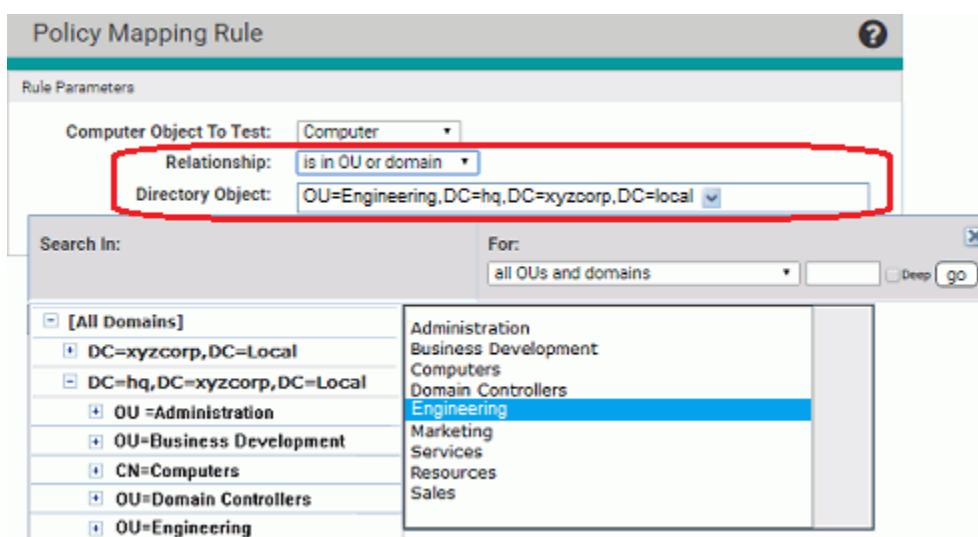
Policy Mapping Rule

Rule Parameters

Computer Object To Test: Computer

Relationship: is in OU or domain

Directory Object: OU=Engineering,DC=hq,DC=xyzcorp,DC=local

Search In:

For:

all OUs and domains

Deep go

[All Domains]

DC=xyzcorp,DC=Local

DC=hq,DC=xyzcorp,DC=Local

OU =Administration

OU=Business Development

CN=Computers

OU=Domain Controllers

OU=Engineering

Administration
Business Development
Computers
Domain Controllers
Engineering
Marketing
Services
Resources
Sales